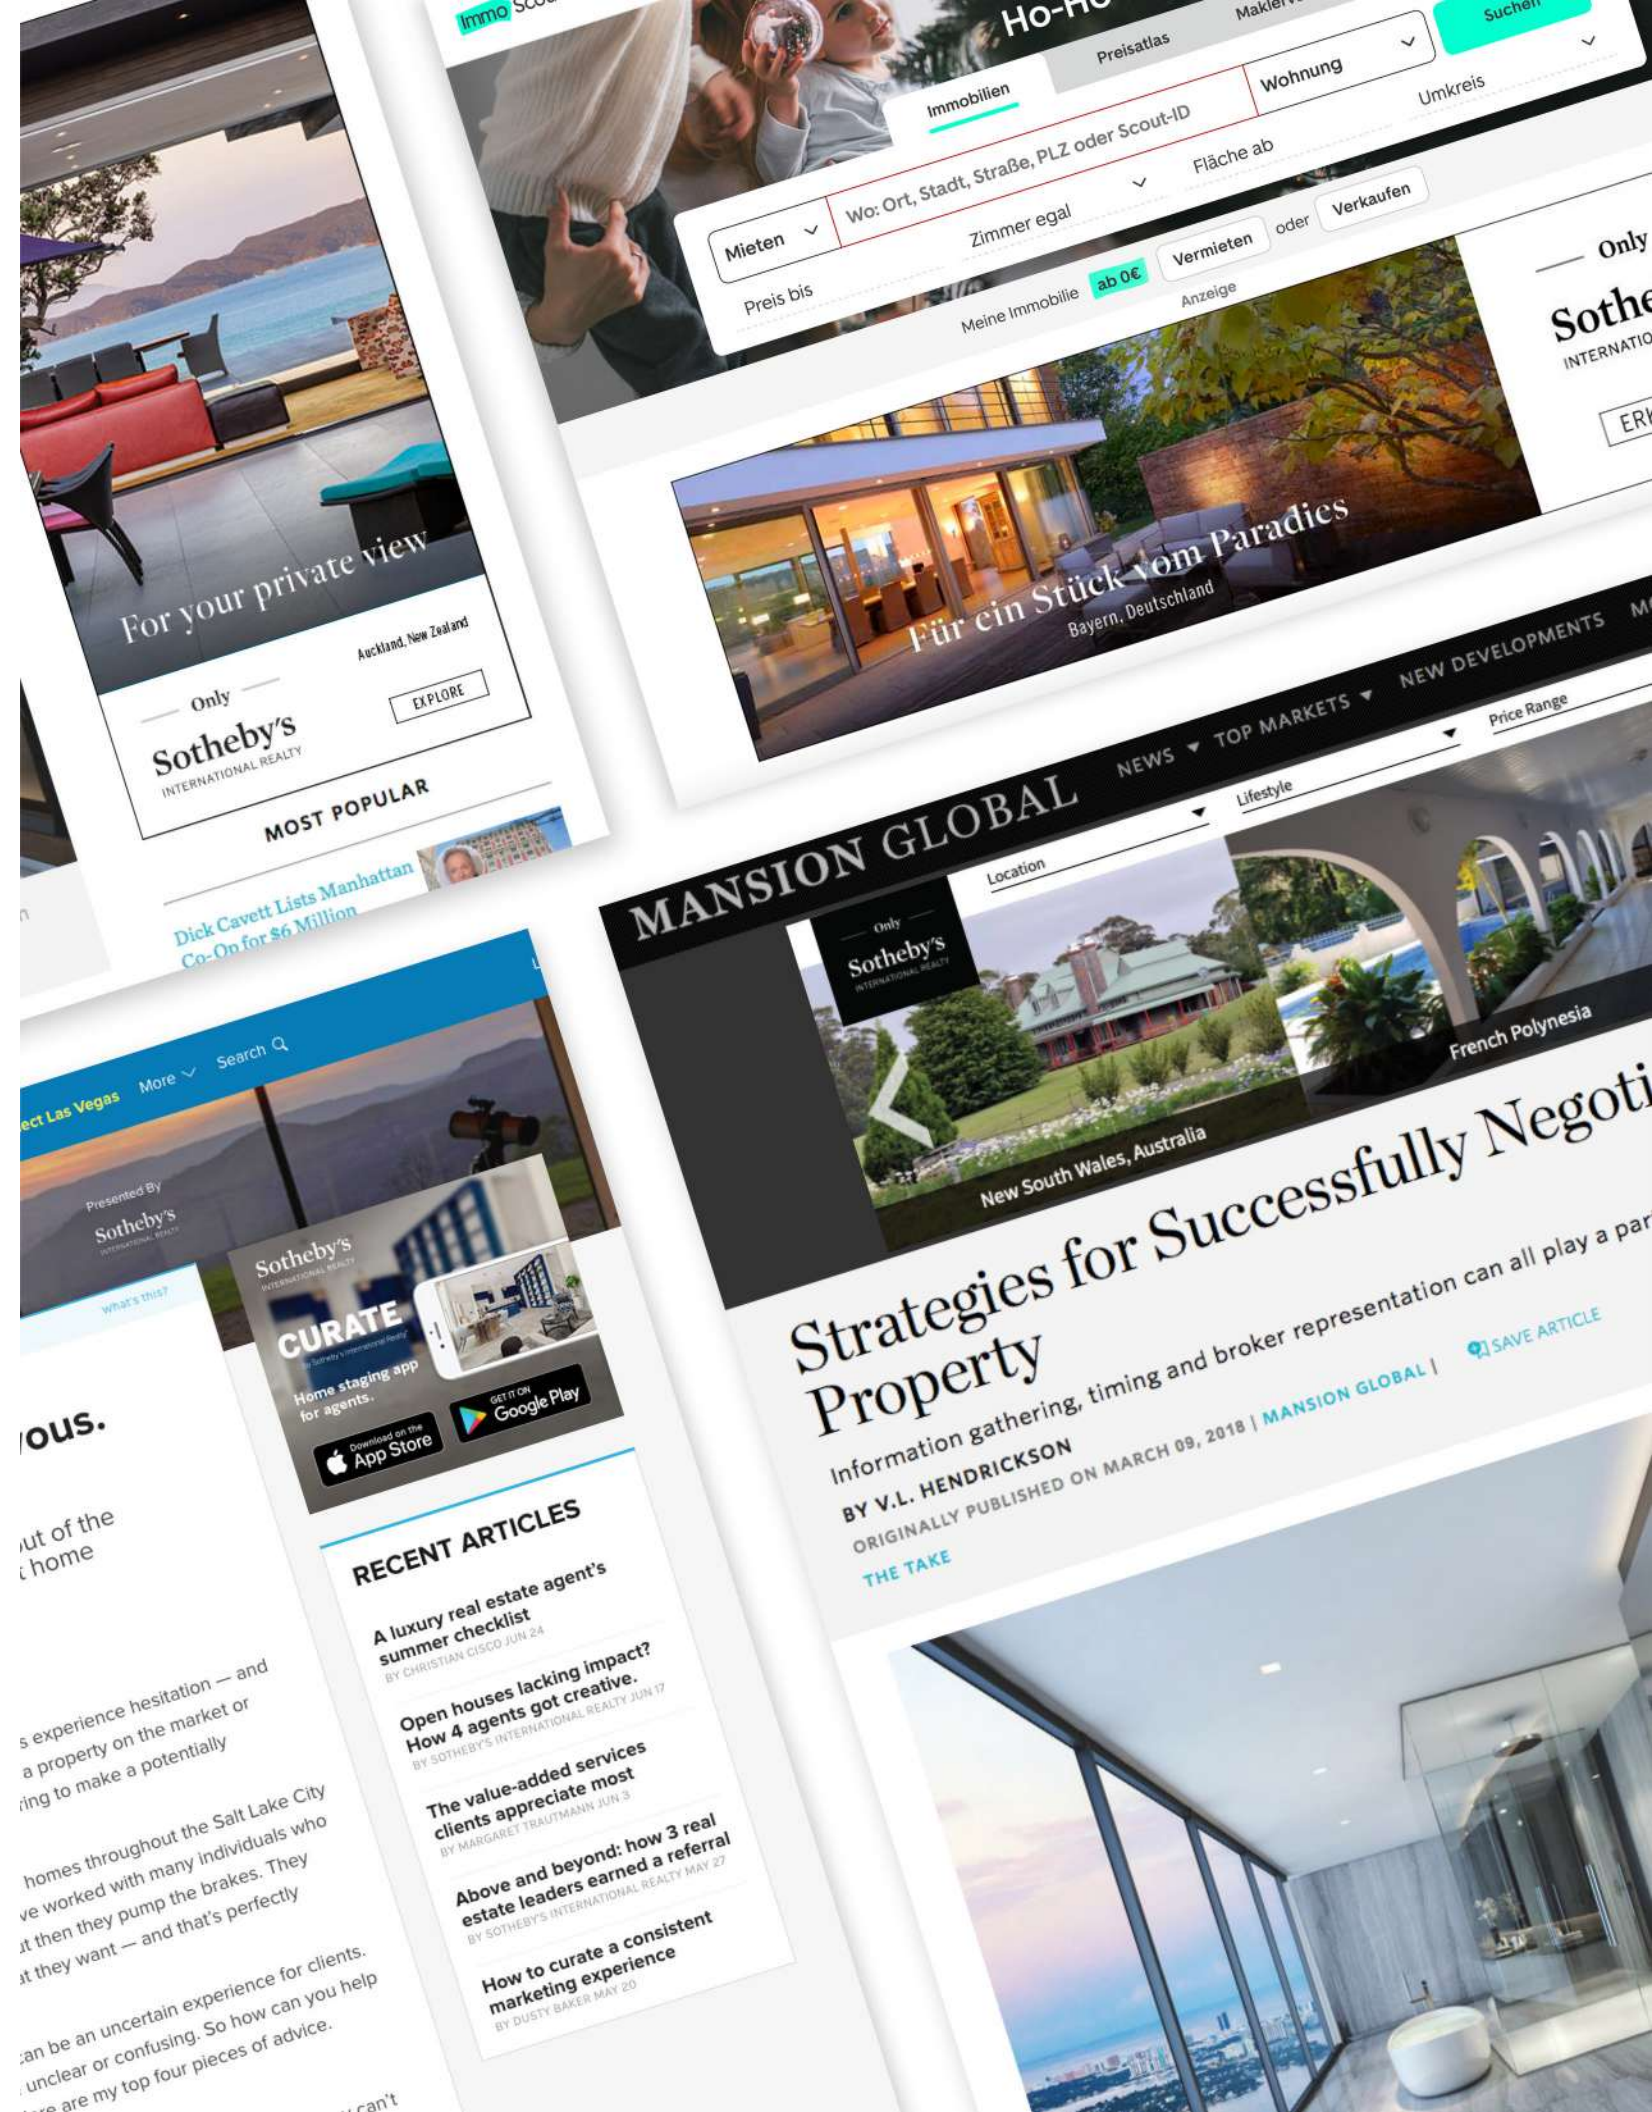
For your private view

Auckland, New Zealand

Only

Sotheby's
INTERNATIONAL REALTY

EXPLORE

MOST POPULAR

Dick Cavett Lists Manhattan Co-Op for $6 Million

Immo Scou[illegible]

Ho-Ho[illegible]

Preisatlas

Maklerv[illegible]

Immobilien

Mieten

Wo: Ort, Stadt, Straße, PLZ oder Scout-ID

Wohnung

Suchen

Umkreis

Preis bis

Zimmer egal

Fläche ab

Meine Immobilie ab 0€ Vermieten oder Verkaufen

Anzeige

Für ein Stück vom Paradies

Bayern, Deutschland

Only

Sothe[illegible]

INTERNATIO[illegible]

ERK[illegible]

MANSION GLOBAL

NEWS ▾ TOP MARKETS ▾ NEW DEVELOPMENTS MO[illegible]

Location

Lifestyle

Price Range

Only
Sotheby's
INTERNATIONAL REALTY

New South Wales, Australia

French Polynesia

Strategies for Successfully Negoti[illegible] Property

Information gathering, timing and broker representation can all play a par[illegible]

BY V.L. HENDRICKSON

ORIGINALLY PUBLISHED ON MARCH 09, 2018 | MANSION GLOBAL |

SAVE ARTICLE

THE TAKE

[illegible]ect Las Vegas More Search

Presented By
Sotheby's
INTERNATIONAL REALTY

what's this?

Sotheby's
INTERNATIONAL REALTY

CURATE
by Sotheby's International Realty

Home staging app for agents.

Download on the App Store

GET IT ON Google Play

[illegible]ous.

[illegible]ut of the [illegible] home

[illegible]s experience hesitation — and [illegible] a property on the market or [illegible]ing to make a potentially

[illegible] homes throughout the Salt Lake City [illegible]ve worked with many individuals who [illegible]t then they pump the brakes. They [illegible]t they want — and that's perfectly

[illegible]an be an uncertain experience for clients. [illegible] unclear or confusing. So how can you help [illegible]re are my top four pieces of advice.

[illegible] can't

RECENT ARTICLES

A luxury real estate agent's summer checklist
BY CHRISTIAN CISCO JUN 24

Open houses lacking impact? How 4 agents got creative.
BY SOTHEBY'S INTERNATIONAL REALTY JUN 17

The value-added services clients appreciate most
BY MARGARET TRAUTMANN JUN 3

Above and beyond: how 3 real estate leaders earned a referral
BY SOTHEBY'S INTERNATIONAL REALTY MAY 27

How to curate a consistent marketing experience
BY DUSTY BAKER MAY 20